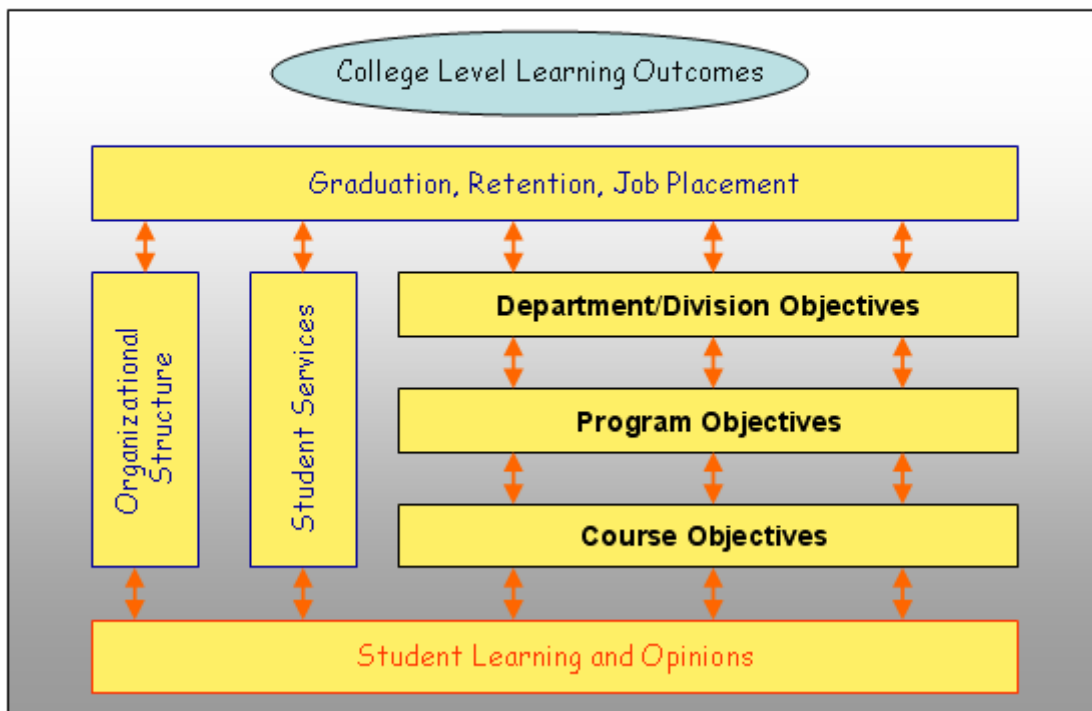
College Level Learning Outcomes

Graduation, Retention, Job Placement

Organizational Structure

Student Services

Department/Division Objectives

Program Objectives

Course Objectives

Student Learning and Opinions